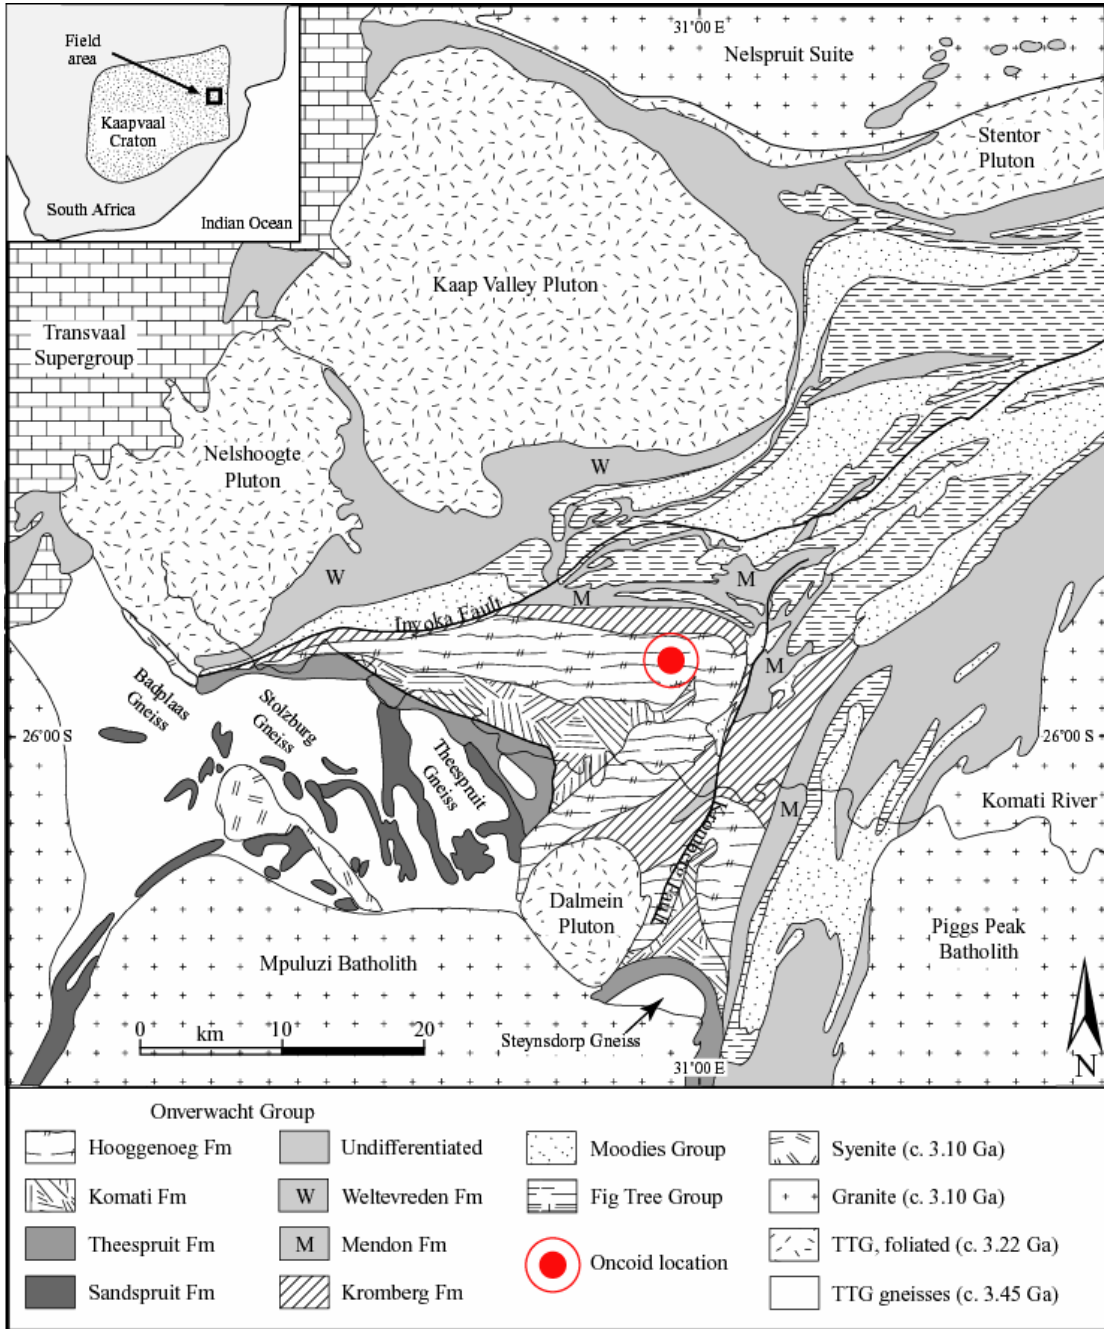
Field area

Kaapvaal Craton

South Africa

Indian Ocean

31°00 E

Nelspruit Suite

Stentor Pluton

Kaap Valley Pluton

Transvaal Supergroup

Nelshoogte Pluton

W

W

Inyoka Fault

M

M

M

M

Badplaas Gneiss

Stolzburg Gneiss

Theespruit Gneiss

26°00 S

26°00 S

Komati River

Dalmein Pluton

Inyoka Fault

Piggs Peak Batholith

Mpuluzi Batholith

0 km 10 20

Steynsdorp Gneiss

31°00 E

N

Onverwacht Group

| | | | |
|---|---|---|---|
| Hooggenoeg Fm | Undifferentiated | Moodies Group | Syenite (c. 3.10 Ga) |
| Komati Fm | W Weltevreden Fm | Fig Tree Group | Granite (c. 3.10 Ga) |
| Theespruit Fm | M Mendon Fm | Oncoid location | TTG, foliated (c. 3.22 Ga) |
| Sandspruit Fm | Kromberg Fm | | TTG gneisses (c. 3.45 Ga) |